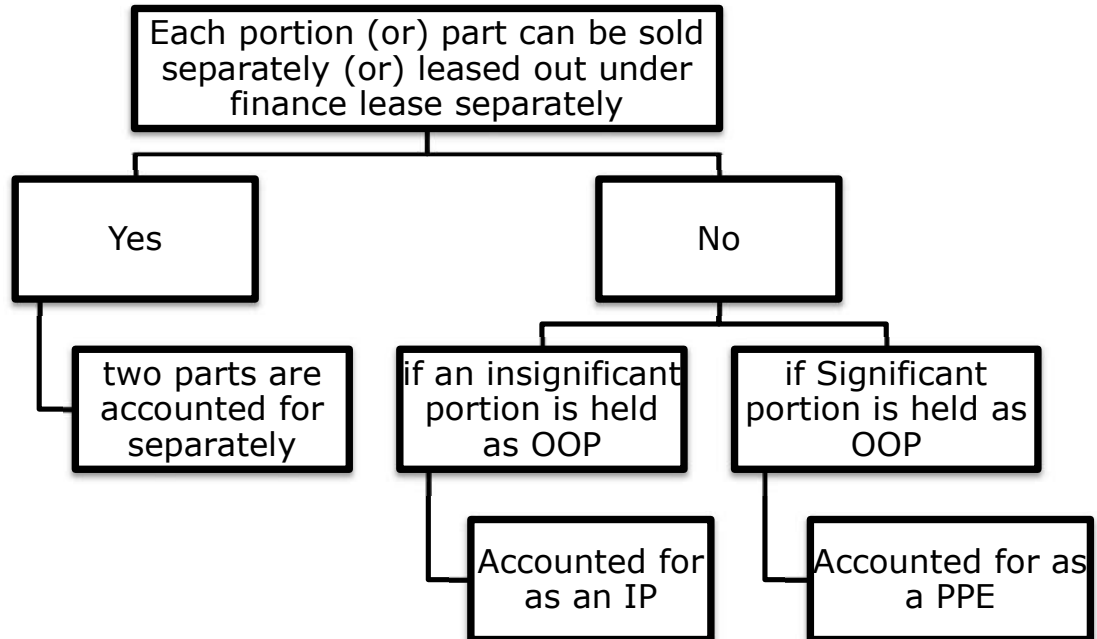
Each portion (or) part can be sold separately (or) leased out under finance lease separately

Yes

No

two parts are accounted for separately

if an insignificant portion is held as OOP

if Significant portion is held as OOP

Accounted for as an IP

Accounted for as a PPE